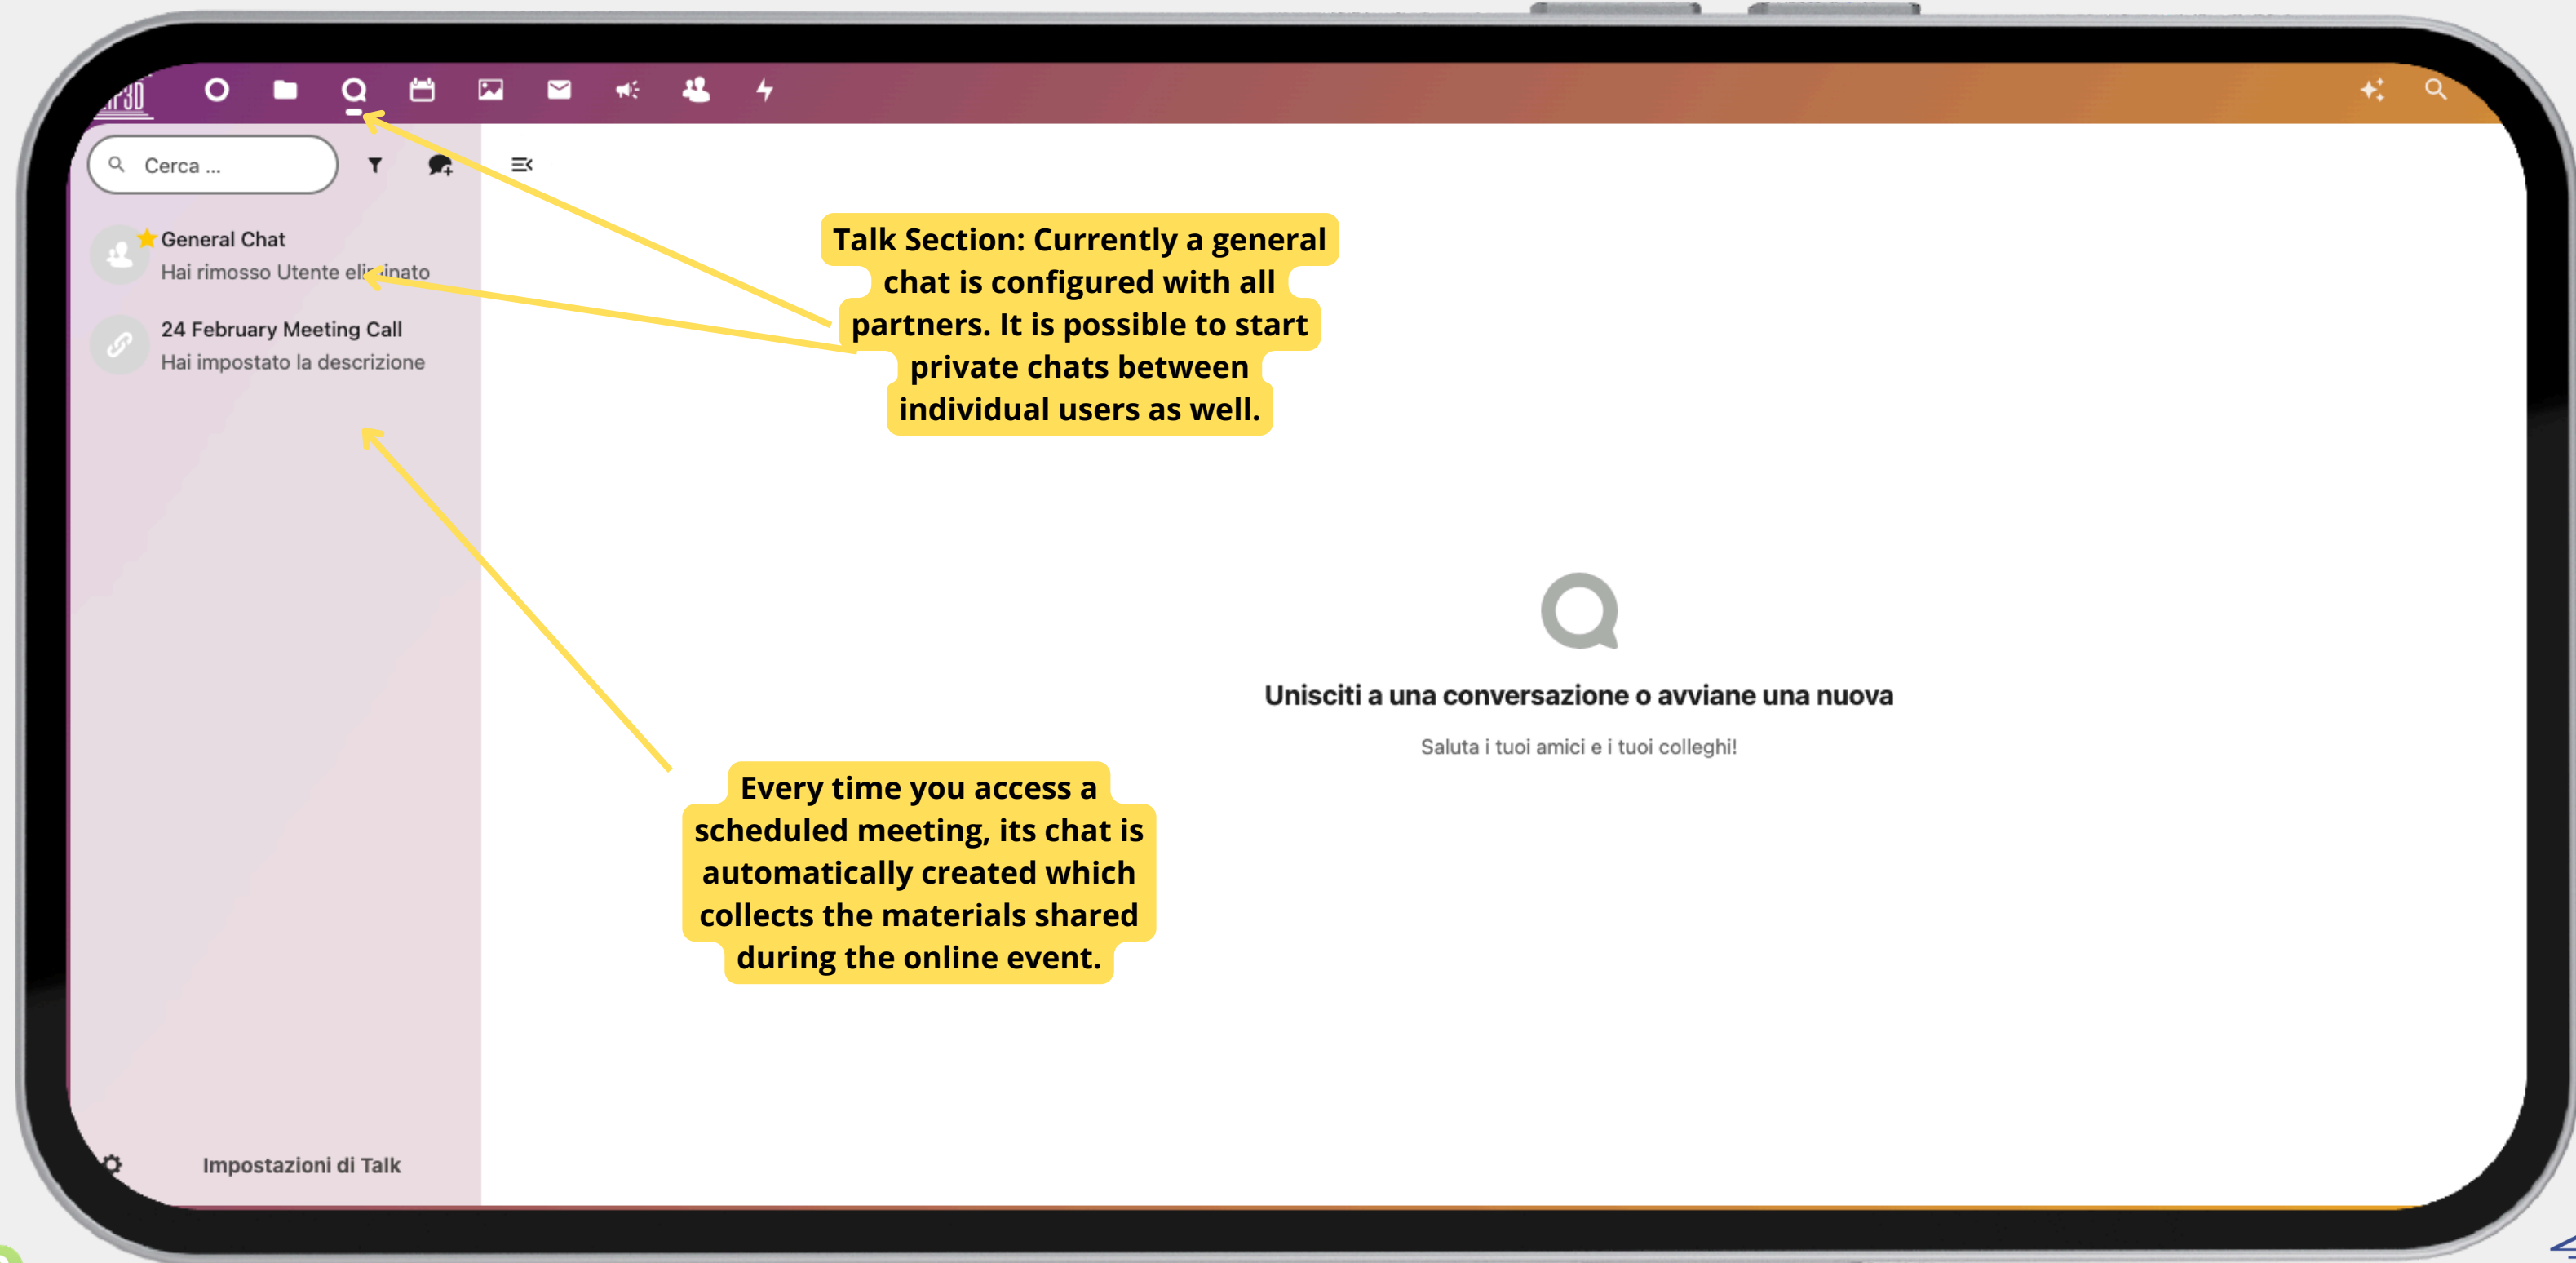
Cerca ...

General Chat
Hai rimosso Utente eli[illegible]inato

24 February Meeting Call
Hai impostato la descrizione

Talk Section: Currently a general chat is configured with all partners. It is possible to start private chats between individual users as well.

Unisciti a una conversazione o avviane una nuova

Saluta i tuoi amici e i tuoi colleghi!

Every time you access a scheduled meeting, its chat is automatically created which collects the materials shared during the online event.

Impostazioni di Talk